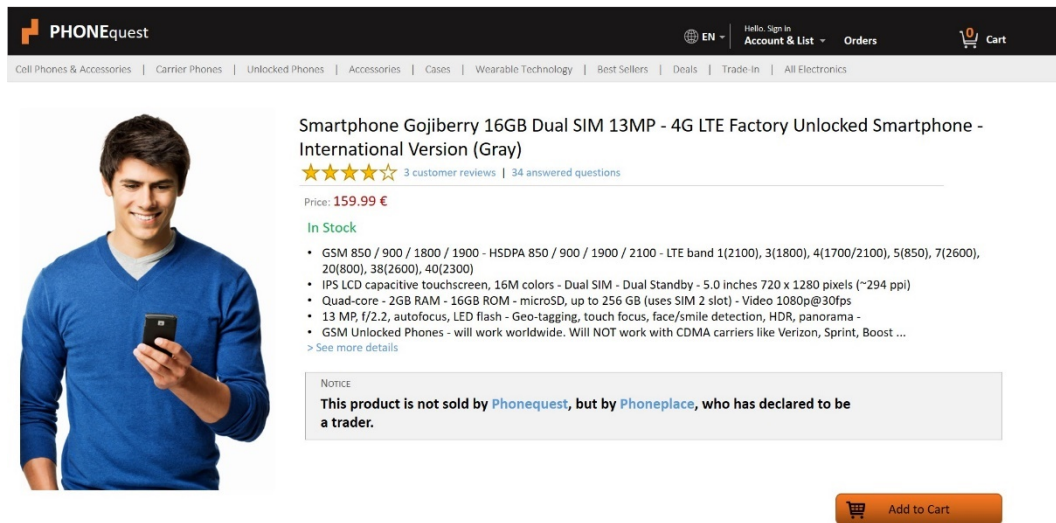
PHONEquest

EN

Hello. Sign in
Account & List

Orders

0
Cart

Cell Phones & Accessories | Carrier Phones | Unlocked Phones | Accessories | Cases | Wearable Technology | Best Sellers | Deals | Trade-In | All Electronics

Smartphone Gojiberry 16GB Dual SIM 13MP - 4G LTE Factory Unlocked Smartphone - International Version (Gray)

3 customer reviews | 34 answered questions

Price: 159.99 €

In Stock

• GSM 850 / 900 / 1800 / 1900 - HSDPA 850 / 900 / 1900 / 2100 - LTE band 1(2100), 3(1800), 4(1700/2100), 5(850), 7(2600), 20(800), 38(2600), 40(2300)
• IPS LCD capacitive touchscreen, 16M colors - Dual SIM - Dual Standby - 5.0 inches 720 x 1280 pixels (~294 ppi)
• Quad-core - 2GB RAM - 16GB ROM - microSD, up to 256 GB (uses SIM 2 slot) - Video 1080p@30fps
• 13 MP, f/2.2, autofocus, LED flash - Geo-tagging, touch focus, face/smile detection, HDR, panorama -
• GSM Unlocked Phones - will work worldwide. Will NOT work with CDMA carriers like Verizon, Sprint, Boost ...
> See more details

NOTICE
This product is not sold by Phonequest, but by Phoneplace, who has declared to be a trader.

Add to Cart